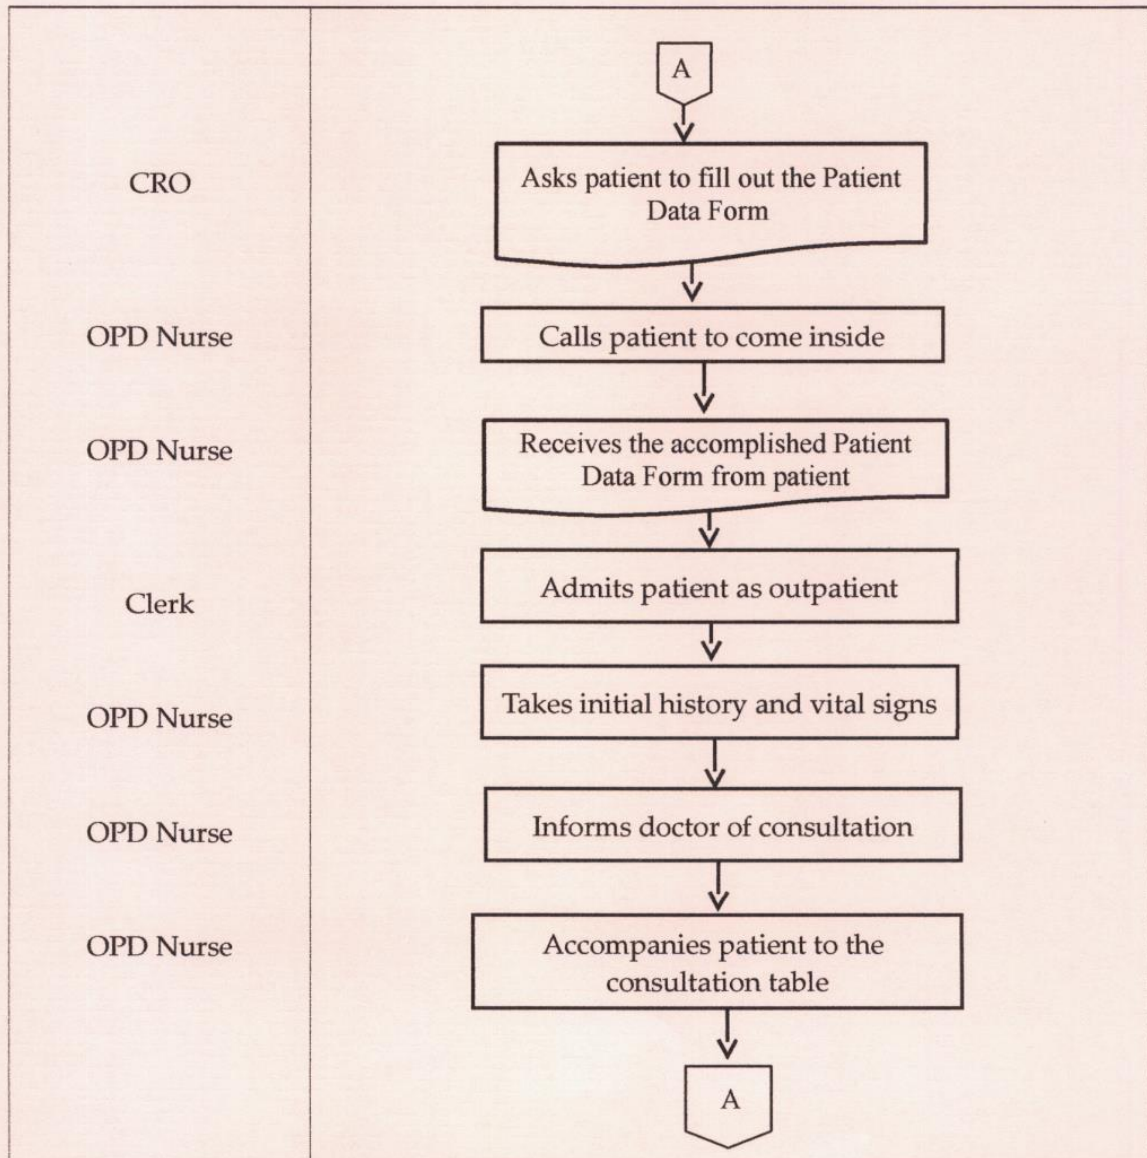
A

CRO

Asks patient to fill out the Patient Data Form

OPD Nurse

Calls patient to come inside

OPD Nurse

Receives the accomplished Patient Data Form from patient

Clerk

Admits patient as outpatient

OPD Nurse

Takes initial history and vital signs

OPD Nurse

Informs doctor of consultation

OPD Nurse

Accompanies patient to the consultation table

A